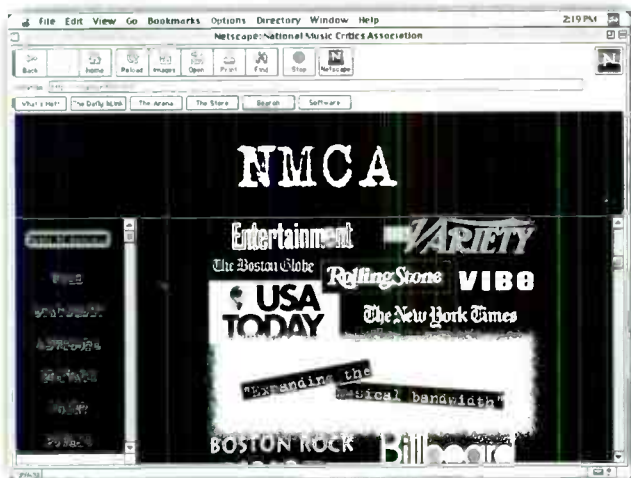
File Edit View Go Bookmarks Options Directory Window Help 2:19 PM

Netscape: National Music Critics Association

Back Home Reload Images Open Print Find Stop Netscape

What's New? The Daily Blank The Arena The Store Search Software

NMCA

Entertainment

VARIETY

The Boston Globe

Rolling Stone

VIBE

USA TODAY

The New York Times

"Expanding the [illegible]sical bandwidth"

BOSTON ROCK

Billboard